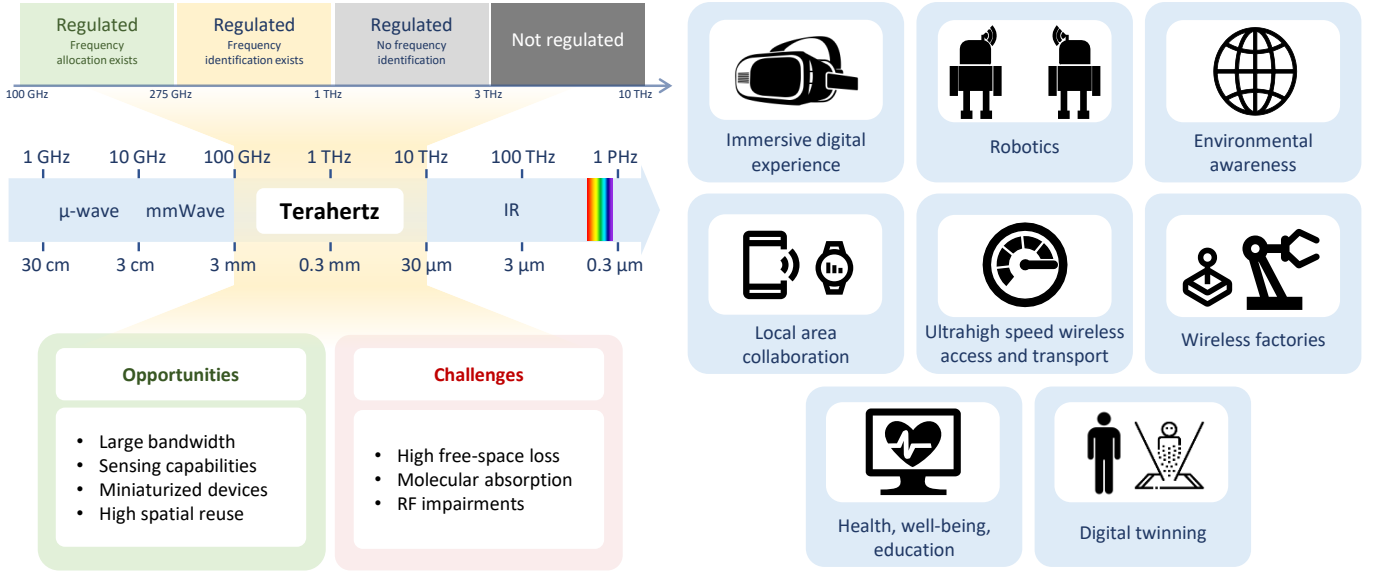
Regulated
Frequency allocation exists

Regulated
Frequency identification exists

Regulated
No frequency identification

Not regulated

100 GHz 275 GHz 1 THz 3 THz 10 THz

1 GHz 10 GHz 100 GHz 1 THz 10 THz 100 THz 1 PHz

μ-wave mmWave Terahertz IR

30 cm 3 cm 3 mm 0.3 mm 30 μm 3 μm 0.3 μm

Opportunities

- Large bandwidth
- Sensing capabilities
- Miniaturized devices
- High spatial reuse

Challenges

- High free-space loss
- Molecular absorption
- RF impairments

Immersive digital experience

Robotics

Environmental awareness

Local area collaboration

Ultrahigh speed wireless access and transport

Wireless factories

Health, well-being, education

Digital twinning